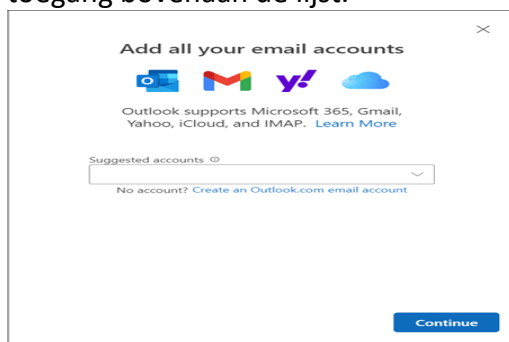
toegang bovenaan de lijst.

Add all your email accounts

Outlook supports Microsoft 365, Gmail, Yahoo, iCloud, and IMAP. Learn More

Suggested accounts ⓘ

No account? Create an Outlook.com email account

Continue